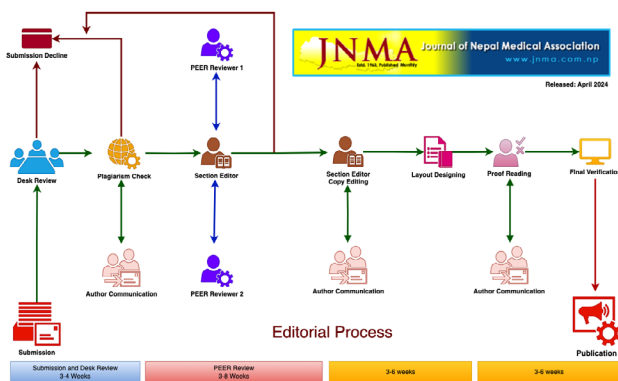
Submission Decline

PEER Reviewer 1

JNMA Journal of Nepal Medical Association
Estd. 1963, Published Monthly
www.jnma.com.np

Released: April 2024

Desk Review

Plagiarism Check

Section Editor

Section Editor Copy Editing

Layout Designing

Proof Reading

Final Verification

Author Communication

PEER Reviewer 2

Author Communication

Author Communication

Submission

Editorial Process

Publication

| Submission and Desk Review 3-4 Weeks | PEER Review 3-8 Weeks | 3-6 weeks | 3-6 weeks |
|---|---|---|---|